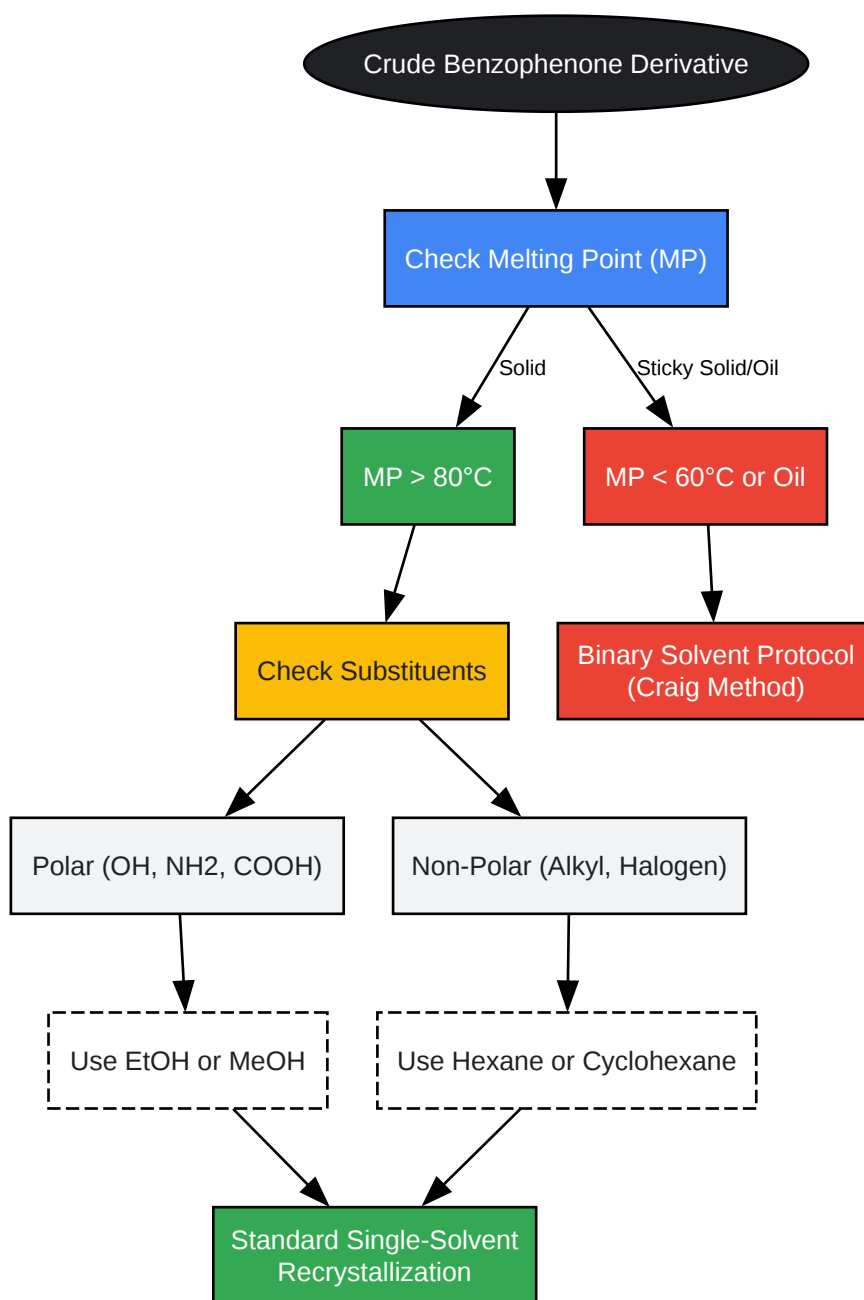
Crude Benzophenone Derivative

Check Melting Point (MP)

Solid

Sticky Solid/Oil

MP > 80°C

MP < 60°C or Oil

Check Substituents

Binary Solvent Protocol (Craig Method)

Polar (OH, NH2, COOH)

Non-Polar (Alkyl, Halogen)

Use EtOH or MeOH

Use Hexane or Cyclohexane

Standard Single-Solvent Recrystallization